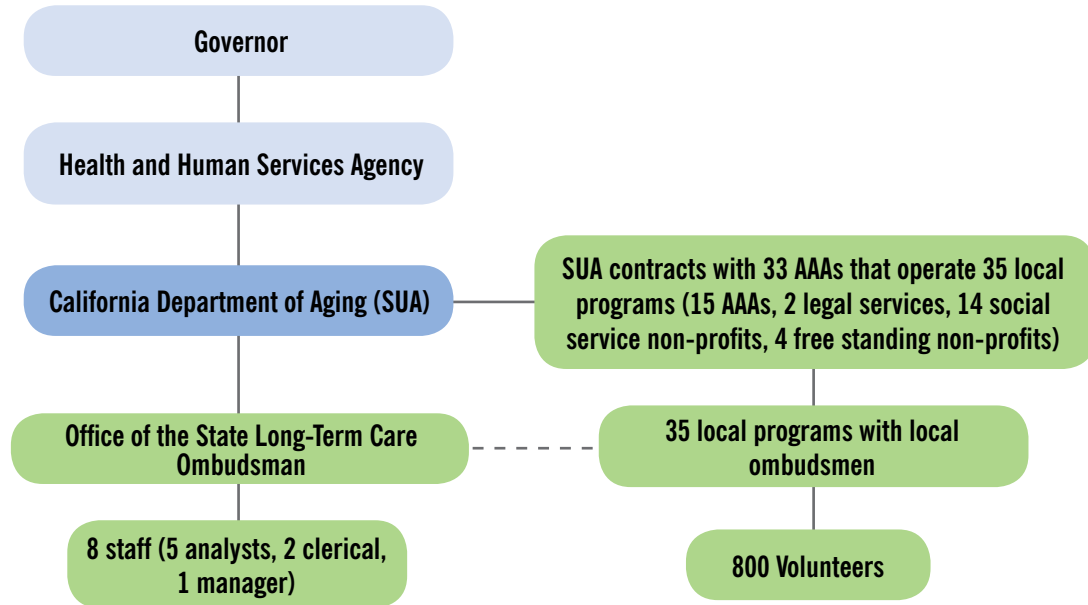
Governor

Health and Human Services Agency

California Department of Aging (SUA)

SUA contracts with 33 AAAs that operate 35 local programs (15 AAAs, 2 legal services, 14 social service non-profits, 4 free standing non-profits)

Office of the State Long-Term Care Ombudsman

35 local programs with local ombudsmen

8 staff (5 analysts, 2 clerical, 1 manager)

800 Volunteers